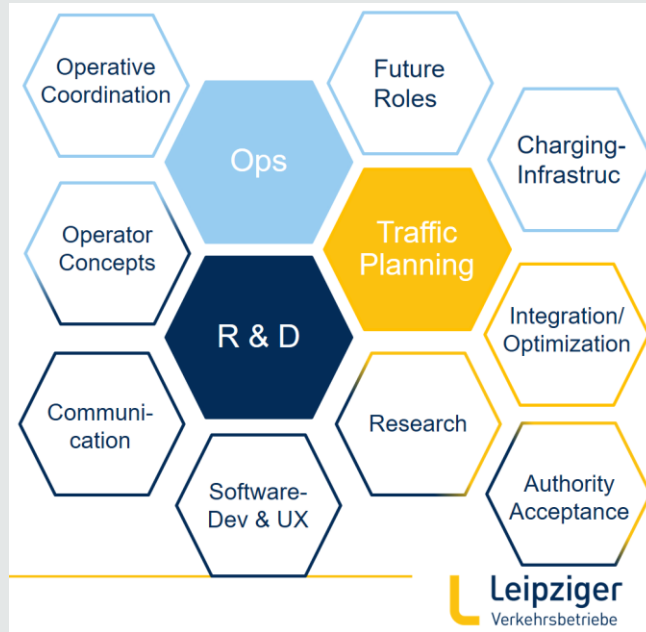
Operative Coordination

Future Roles

Ops

Charging-Infrastruc

Operator Concepts

Traffic Planning

R & D

Integration/ Optimization

Communication

Research

Software-Dev & UX

Authority Acceptance

Leipziger Verkehrsbetriebe